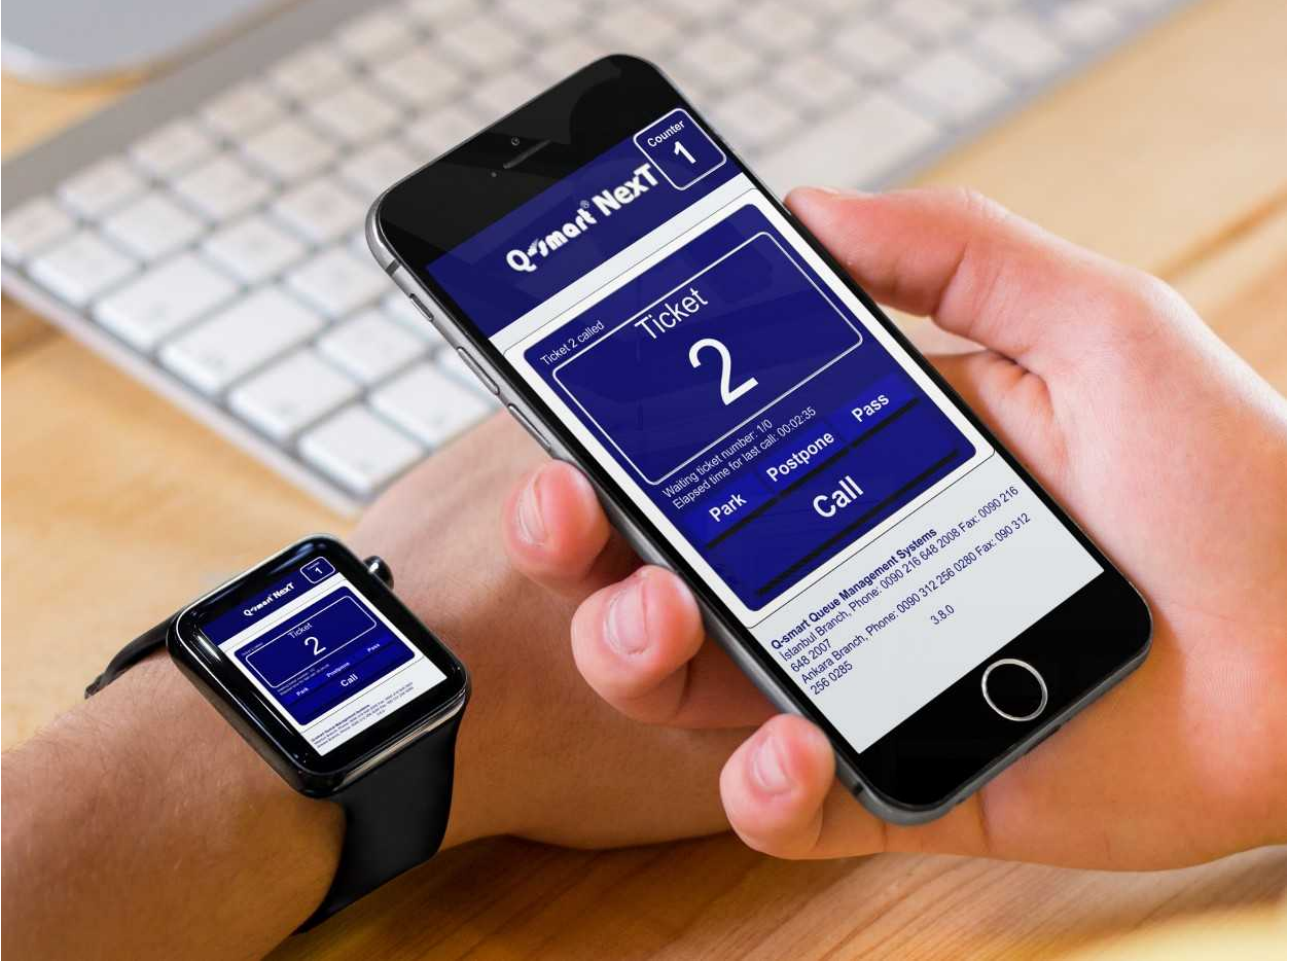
Q-smart® NexT

Counter
1

Ticket 2 called

Ticket
2

Waiting ticket number: 1/0
Elapsed time for last call: 00:02:35

Park
Postpone
Pass
Call

Q-smart Queue Management Systems
Istanbul Branch, Phone: 0090 216 648 2008 Fax: 0090 216 648 2007
Ankara Branch, Phone: 0090 312 256 0280 Fax: 090 312 256 0285
3.8.0

Q-smart NexT
1
Ticket
2
Park
Postpone
Pass
Call
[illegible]